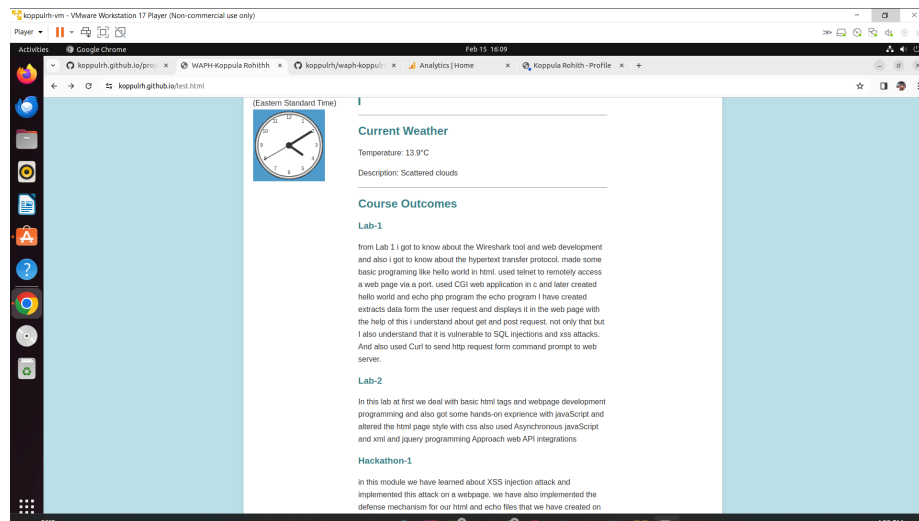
koppulrh-vm - VMware Workstation 17 Player (Non-commercial use only)

Player

Activities Google Chrome Feb 15 16:09

koppulrh.github.io/proj × WAPH-Koppula Rohithh × koppulrh/waph-koppul × Analytics | Home × Koppula Rohith - Profile × +

koppulrh.github.io/test.html

(Eastern Standard Time)

Current Weather

Temperature: 13.9°C

Description: Scattered clouds

Course Outcomes

Lab-1

from Lab 1 i got to know about the Wireshark tool and web development and also i got to know about the hypertext transfer protocol. made some basic programing like hello world in html. used telnet to remotely access a web page via a port. used CGI web application in c and later created hello world and echo php program the echo program I have created extracts data form the user request and displays it in the web page with the help of this i understand about get and post request. not only that but I also understand that it is vulnerable to SQL injections and xss attacks. And also used Curl to send http request form command prompt to web server.

Lab-2

In this lab at first we deal with basic html tags and webpage development programming and also got some hands-on exprience with javaScript and altered the html page style with css also used Asynchronous javaScript and xml and jquery programming Approach web API integrations

Hackathon-1

in this module we have learned about XSS injection attack and implemented this attack on a webpage. we have also implemented the defense mechanism for our html and echo files that we have created on